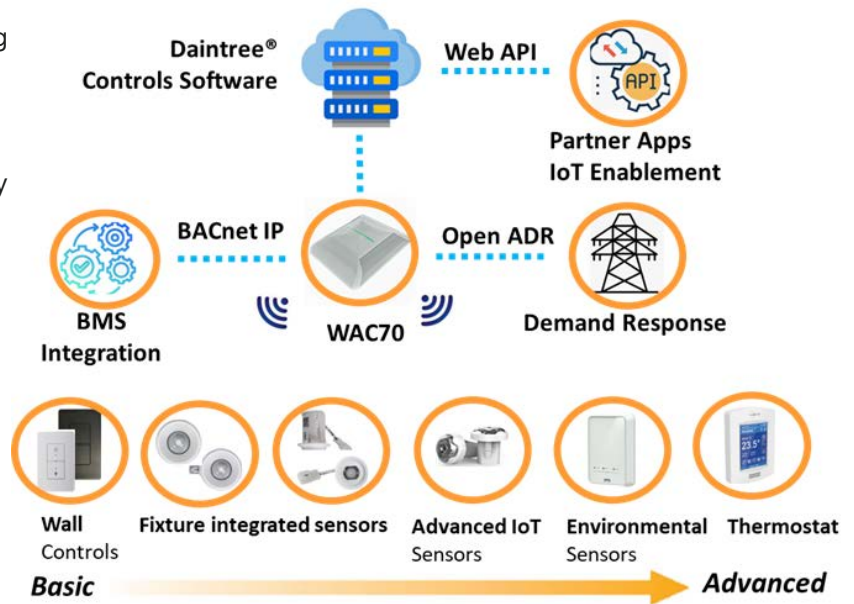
g

y

Daintree®
Controls Software

Web API

API

Partner Apps
IoT Enablement

BACnet IP

Open ADR

BMS
Integration

WAC70

Demand Response

23.5°

Wall
Controls

Fixture integrated sensors

Advanced IoT
Sensors

Environmental
Sensors

Thermostat

Basic

Advanced